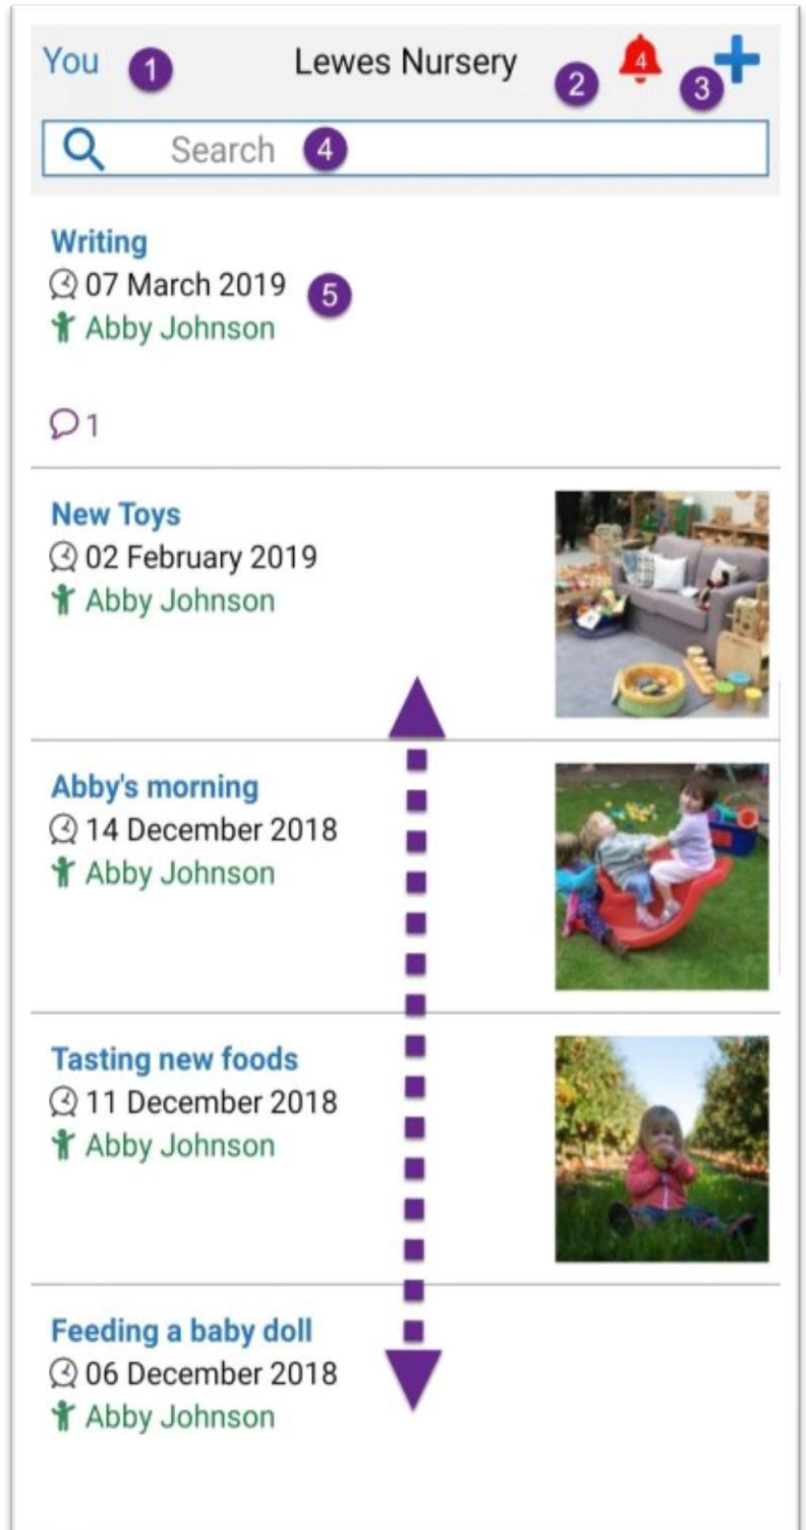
You 1 Lewes Nursery 2 4 3 +

Search 4

Writing
07 March 2019 5
Abby Johnson

1

New Toys
02 February 2019
Abby Johnson

Abby's morning
14 December 2018
Abby Johnson

Tasting new foods
11 December 2018
Abby Johnson

Feeding a baby doll
06 December 2018
Abby Johnson